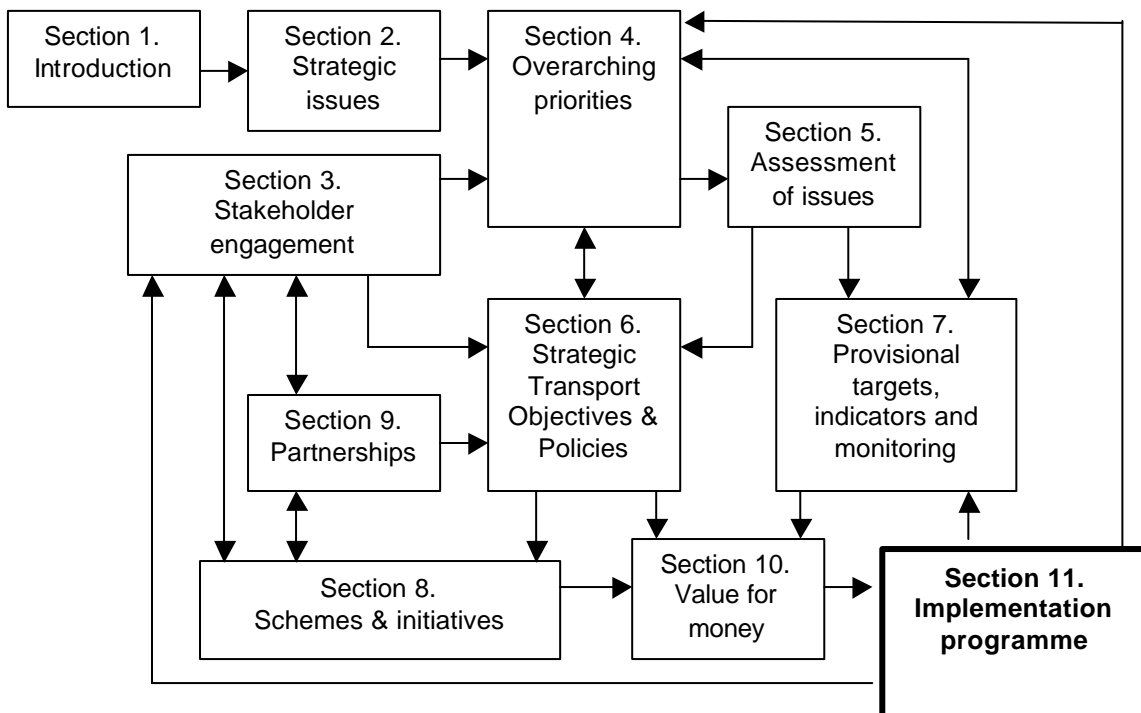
Section 1. Introduction

Section 2. Strategic issues

Section 4. Overarching priorities

Section 5. Assessment of issues

Section 3. Stakeholder engagement

Section 6. Strategic Transport Objectives & Policies

Section 7. Provisional targets, indicators and monitoring

Section 9. Partnerships

Section 8. Schemes & initiatives

Section 10. Value for money

**Section 11. Implementation programme**